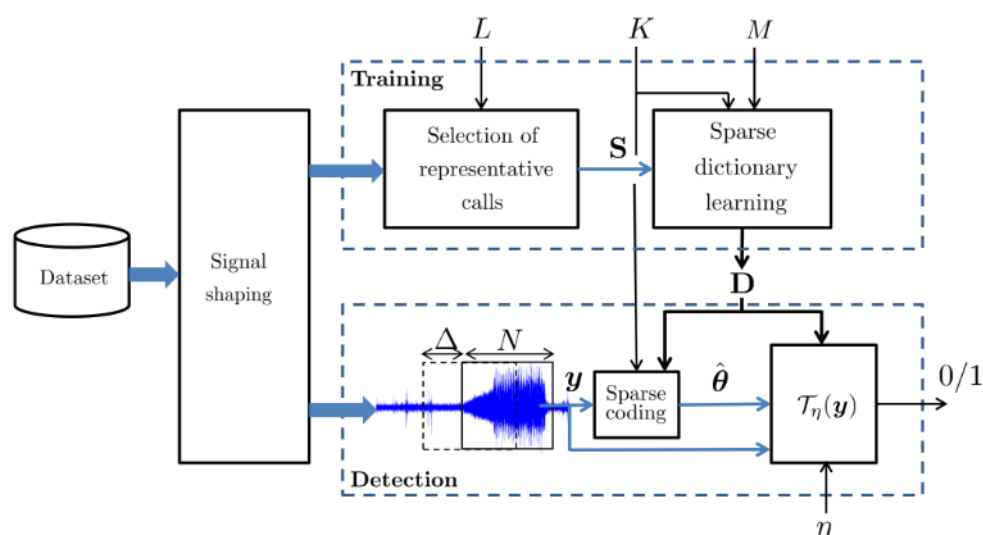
$L$

$K$

$M$

Training

Selection of representative calls

$\mathbf{S}$

Sparse dictionary learning

Dataset

Signal shaping

$\mathbf{D}$

$\Delta$

$N$

$\boldsymbol{y}$

Sparse coding

$\hat{\boldsymbol{\theta}}$

$\mathcal{T}_{\eta}(\boldsymbol{y})$

0/1

Detection

$\eta$